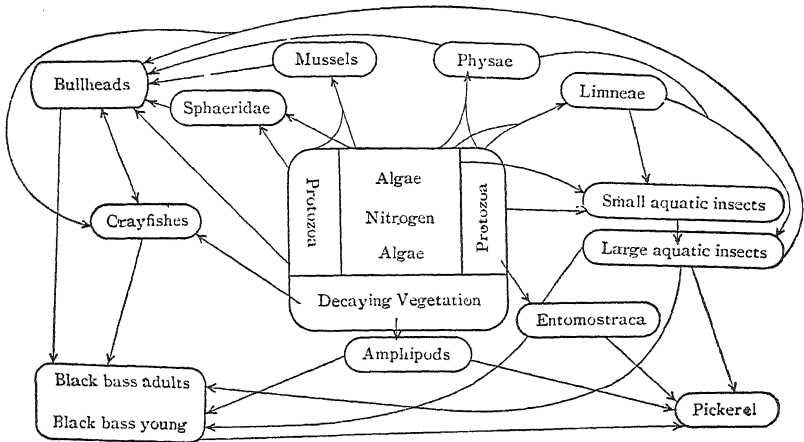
Bullheads
Mussels
Physae
Sphaeridae
Limneae
Protozoa
Algae
Nitrogen
Algae
Protozoa
Small aquatic insects
Crayfishes
Large aquatic insects
Decaying Vegetation
Entomostraca
Amphipods
Black bass adults
Black bass young
Pickerel